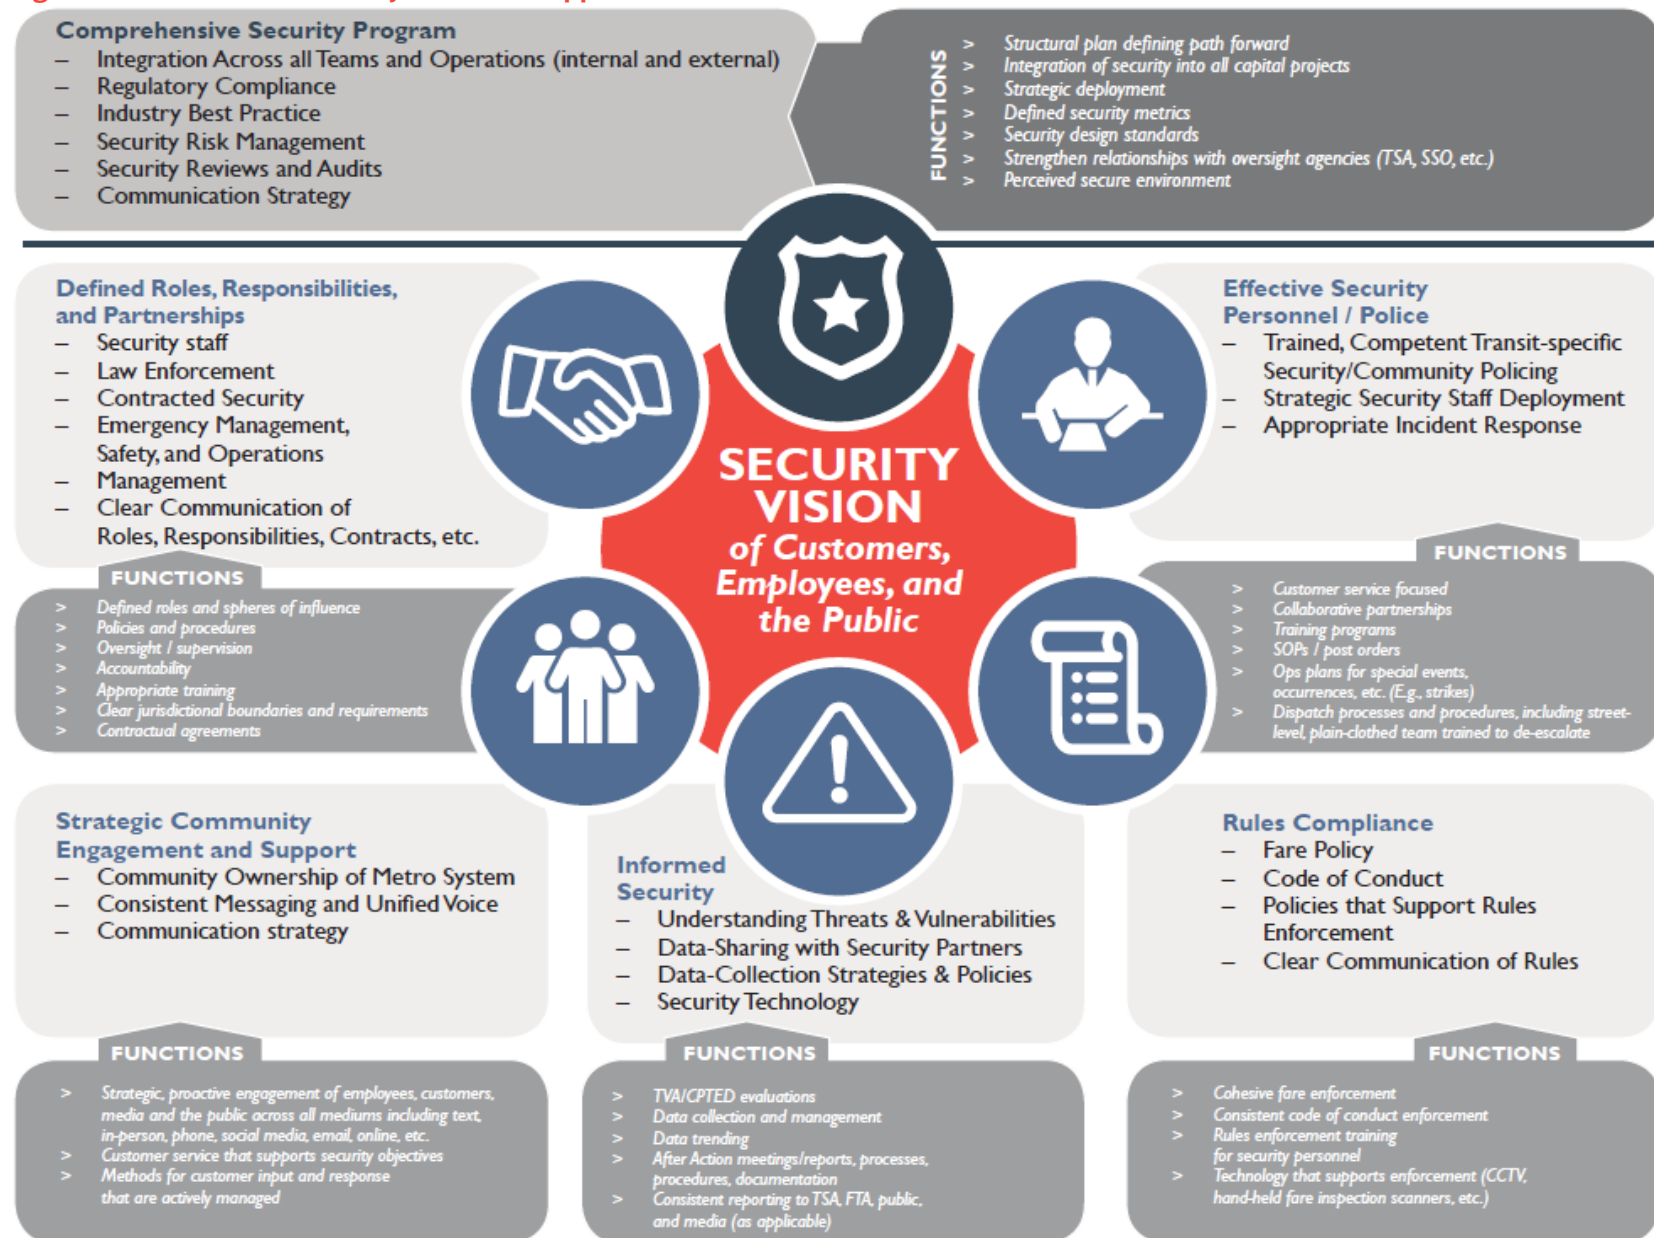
Comprehensive Security Program
– Integration Across all Teams and Operations (internal and external)
– Regulatory Compliance
– Industry Best Practice
– Security Risk Management
– Security Reviews and Audits
– Communication Strategy

FUNCTIONS
> Structural plan defining path forward
> Integration of security into all capital projects
> Strategic deployment
> Defined security metrics
> Security design standards
> Strengthen relationships with oversight agencies (TSA, SSO, etc.)
> Perceived secure environment

Defined Roles, Responsibilities, and Partnerships
– Security staff
– Law Enforcement
– Contracted Security
– Emergency Management, Safety, and Operations
– Management
– Clear Communication of Roles, Responsibilities, Contracts, etc.

FUNCTIONS
> Defined roles and spheres of influence
> Policies and procedures
> Oversight / supervision
> Accountability
> Appropriate training
> Clear jurisdictional boundaries and requirements
> Contractual agreements

SECURITY VISION of Customers, Employees, and the Public

Effective Security Personnel / Police
– Trained, Competent Transit-specific Security/Community Policing
– Strategic Security Staff Deployment
– Appropriate Incident Response

FUNCTIONS
> Customer service focused
> Collaborative partnerships
> Training programs
> SOPs / post orders
> Ops plans for special events, occurrences, etc. (E.g., strikes)
> Dispatch processes and procedures, including street-level, plain-clothed team trained to de-escalate

Strategic Community Engagement and Support
– Community Ownership of Metro System
– Consistent Messaging and Unified Voice
– Communication strategy

Informed Security
– Understanding Threats & Vulnerabilities
– Data-Sharing with Security Partners
– Data-Collection Strategies & Policies
– Security Technology

Rules Compliance
– Fare Policy
– Code of Conduct
– Policies that Support Rules Enforcement
– Clear Communication of Rules

FUNCTIONS
> Strategic, proactive engagement of employees, customers, media and the public across all mediums including text, in-person, phone, social media, email, online, etc.
> Customer service that supports security objectives
> Methods for customer input and response that are actively managed

FUNCTIONS
> TVA/CPTED evaluations
> Data collection and management
> Data trending
> After Action meetings/reports, processes, procedures, documentation
> Consistent reporting to TSA, FTA, public, and media (as applicable)

FUNCTIONS
> Cohesive fare enforcement
> Consistent code of conduct enforcement
> Rules enforcement training for security personnel
> Technology that supports enforcement (CCTV, hand-held fare inspection scanners, etc.)